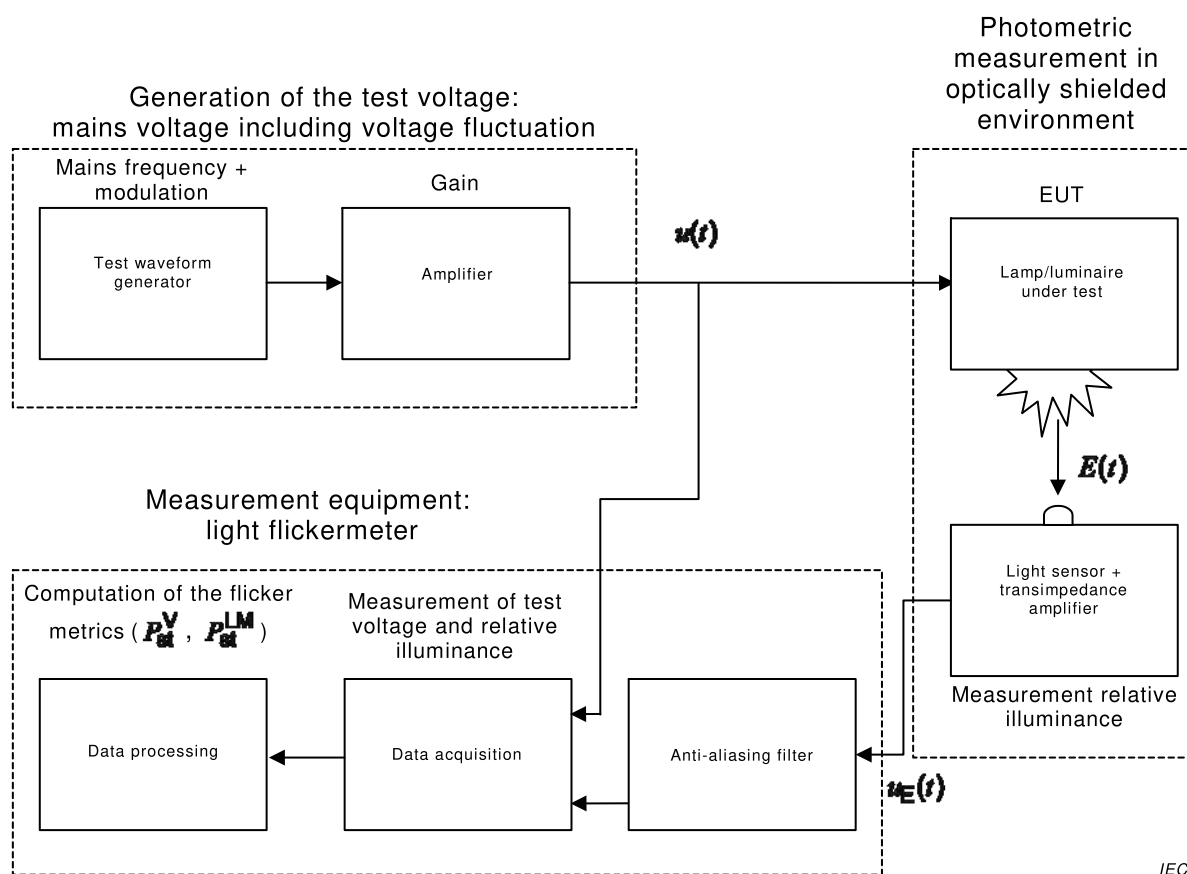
Generation of the test voltage:
mains voltage including voltage fluctuation

Mains frequency + modulation

Test waveform generator

Gain

Amplifier

$u(t)$

Photometric measurement in optically shielded environment

EUT

Lamp/luminaire under test

$E(t)$

Light sensor + transimpedance amplifier

Measurement relative illuminance

Measurement equipment:
light flickermeter

Computation of the flicker metrics ( $P_{st}^{V}$ , $P_{st}^{LM}$ )

Data processing

Measurement of test voltage and relative illuminance

Data acquisition

Anti-aliasing filter

$u_{E}(t)$

IEC